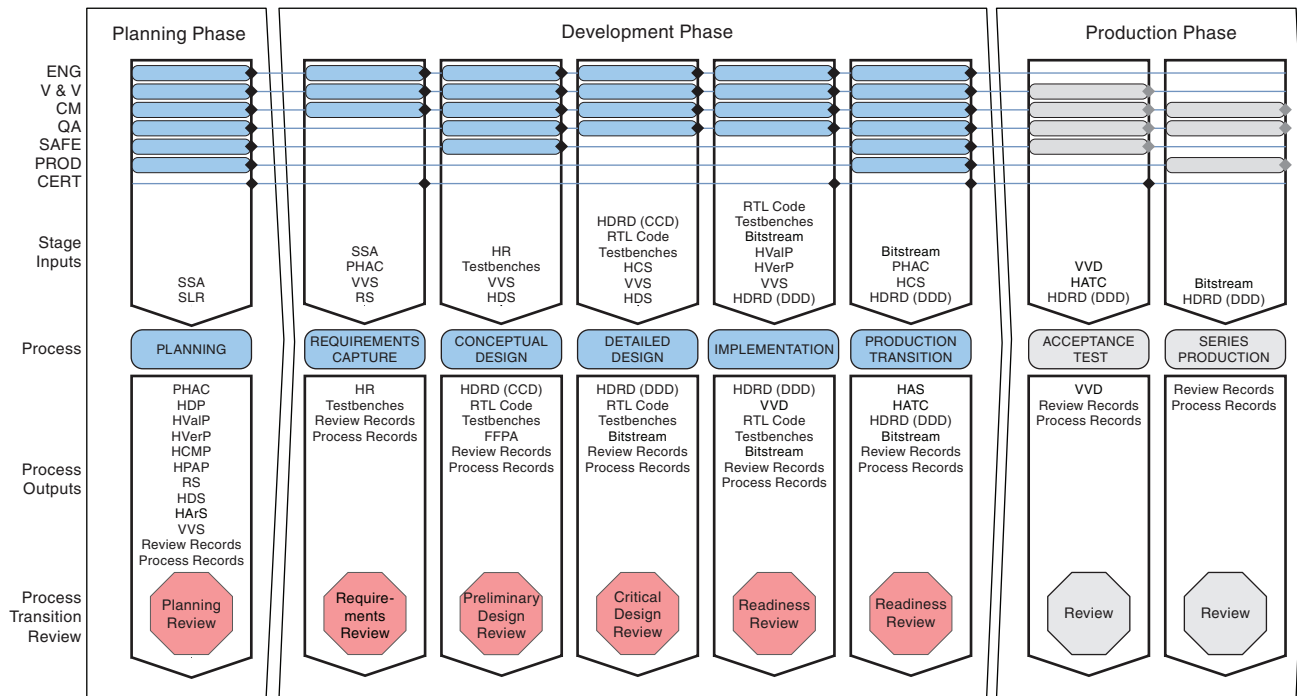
Planning Phase

Development Phase

Production Phase

ENG
V & V
CM
QA
SAFE
PROD
CERT

Stage Inputs

Process

Process Outputs

Process Transition Review

SSA
SLR

PLANNING

PHAC
HDP
HValP
HVerP
HCMP
HPAP
RS
HDS
HArS
VVS
Review Records
Process Records

Planning Review

SSA
PHAC
VVS
RS

REQUIREMENTS CAPTURE

HR
Testbenches
Review Records
Process Records

Requirements Review

HR
Testbenches
VVS
HDS

CONCEPTUAL DESIGN

HDRD (CCD)
RTL Code
Testbenches
FFPA
Review Records
Process Records

Preliminary Design Review

HDRD (CCD)
RTL Code
Testbenches
HCS
VVS
HDS

DETAILED DESIGN

HDRD (DDD)
RTL Code
Testbenches
Bitstream
Review Records
Process Records

Critical Design Review

RTL Code
Testbenches
Bitstream
HValP
HVerP
VVS
HDRD (DDD)

IMPLEMENTATION

HDRD (DDD)
VVD
RTL Code
Testbenches
Bitstream
Review Records
Process Records

Readiness Review

Bitstream
PHAC
HCS
HDRD (DDD)

PRODUCTION TRANSITION

HAS
HATC
HDRD (DDD)
Bitstream
Review Records
Process Records

Readiness Review

VVD
HATC
HDRD (DDD)

ACCEPTANCE TEST

VVD
Review Records
Process Records

Review

Bitstream
HDRD (DDD)

SERIES PRODUCTION

Review Records
Process Records

Review